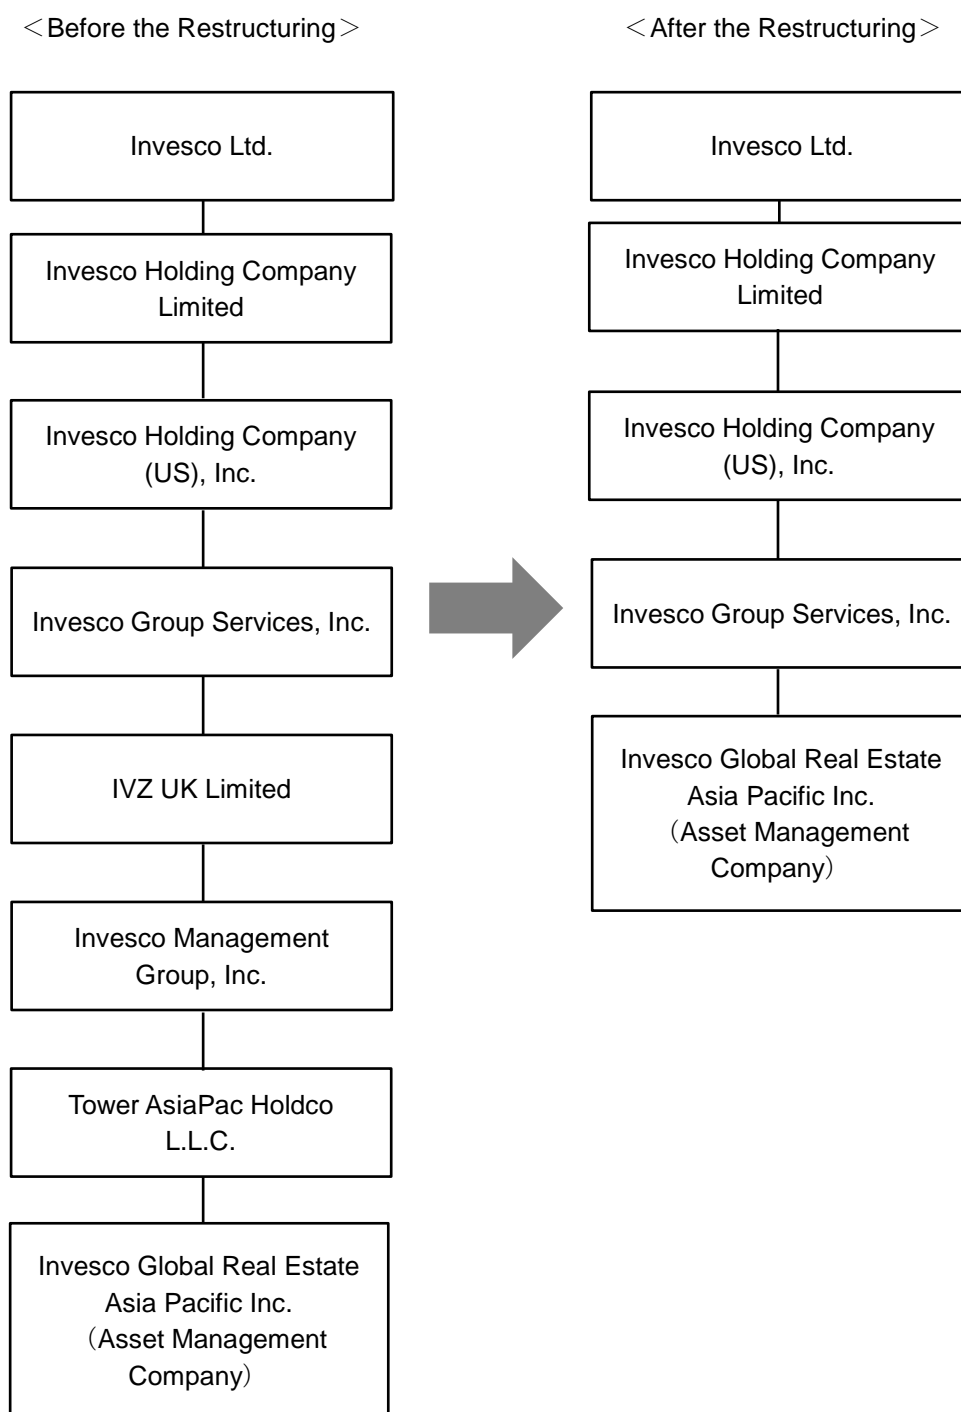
＜Before the Restructuring＞

Invesco Ltd.

Invesco Holding Company Limited

Invesco Holding Company (US), Inc.

Invesco Group Services, Inc.

IVZ UK Limited

Invesco Management Group, Inc.

Tower AsiaPac Holdco L.L.C.

Invesco Global Real Estate Asia Pacific Inc. （Asset Management Company）

＜After the Restructuring＞

Invesco Ltd.

Invesco Holding Company Limited

Invesco Holding Company (US), Inc.

Invesco Group Services, Inc.

Invesco Global Real Estate Asia Pacific Inc. （Asset Management Company）